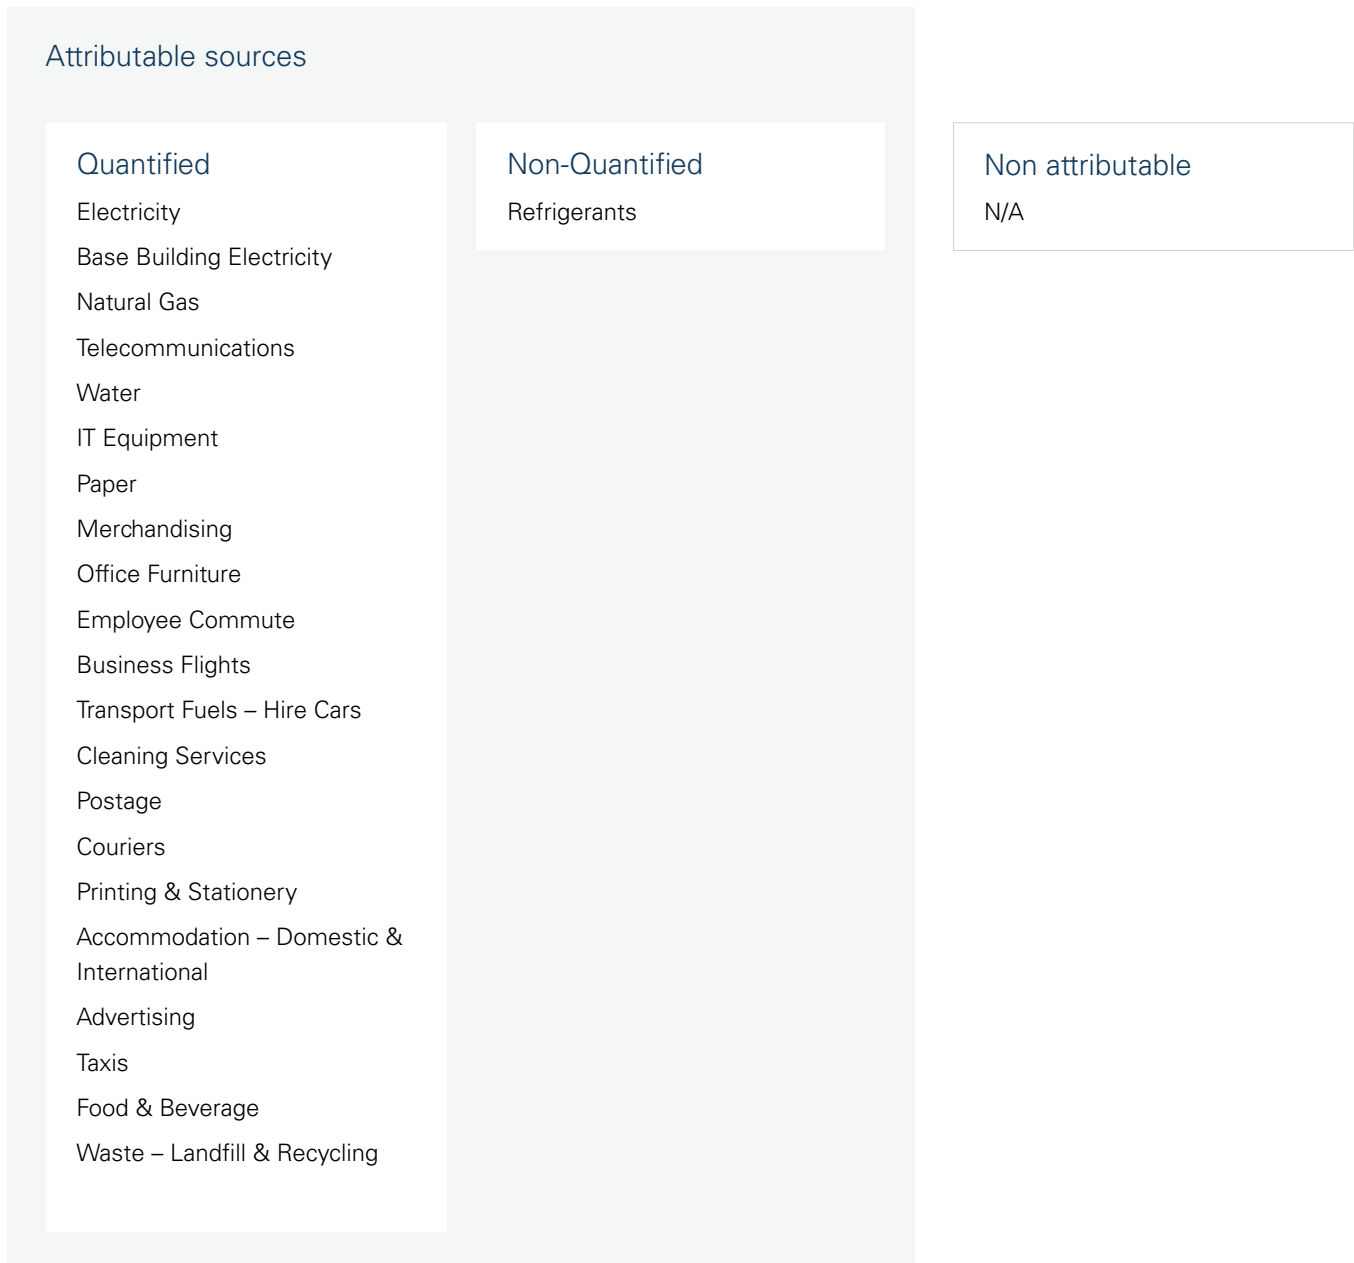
Attributable sources

Quantified

Electricity

Base Building Electricity

Natural Gas

Telecommunications

Water

IT Equipment

Paper

Merchandising

Office Furniture

Employee Commute

Business Flights

Transport Fuels – Hire Cars

Cleaning Services

Postage

Couriers

Printing & Stationery

Accommodation – Domestic & International

Advertising

Taxis

Food & Beverage

Waste – Landfill & Recycling

Non-Quantified

Refrigerants

Non attributable

N/A